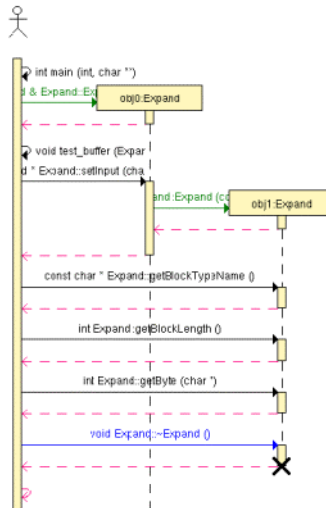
int main (int, char **)

d & Expand::Ex

obj0:Expand

void test_buffer (Expar

d * Expand::setInput (cha

and::Expand (c

obj1:Expand

const char * Expand::getBlockTypeName ()

int Expand::getBlockLength ()

int Expand::getByte (char *)

void Expand::~Expand ()